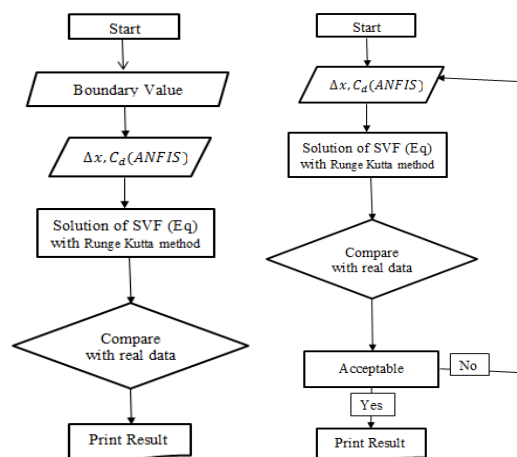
Start

Boundary Value

$\Delta x, C_d(ANFIS)$

Solution of SVF (Eq) with Runge Kutta method

Compare with real data

Print Result

Start

$\Delta x, C_d(ANFIS)$

Solution of SVF (Eq) with Runge Kutta method

Compare with real data

Acceptable

No

Yes

Print Result